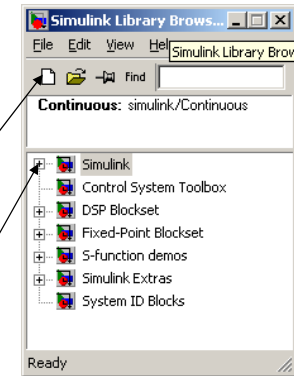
Simulink Library Brows...

File Edit View Hel Simulink Library Brov

Find

Continuous: simulink/Continuous

Simulink
Control System Toolbox
DSP Blockset
Fixed-Point Blockset
S-function demos
Simulink Extras
System ID Blocks

Ready